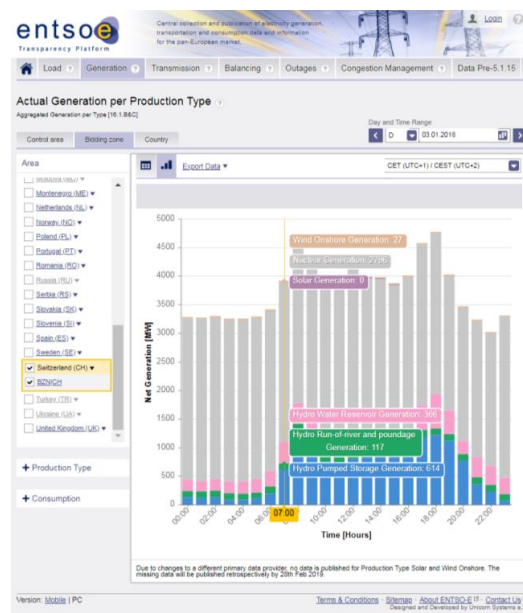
entsoe
Transparency Platform

Central collection and publication of electricity generation, transportation and consumption data and information for the pan-European market.

Login

Load ? Generation ? Transmission ? Balancing ? Outages ? Congestion Management ? Data Pre-5.1.15

Actual Generation per Production Type ?
Aggregated Generation per Type [16.1.B&C]

Day and Time Range
D 03.01.2018

Control area Bidding zone Country

Area

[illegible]
Montenegro (ME) ▾
Netherlands (NL) ▾
Norway (NO) ▾
Poland (PL) ▾
Portugal (PT) ▾
Romania (RO) ▾
Russia (RU) ▾
Serbia (RS) ▾
Slovakia (SK) ▾
Slovenia (SI) ▾
Spain (ES) ▾
Sweden (SE) ▾
Switzerland (CH) ▾
BZNCH
Turkey (TR) ▾
Ukraine (UA) ▾
United Kingdom (UK) ▾

+ Production Type

+ Consumption

Export Data ▾

CET (UTC+1) / CEST (UTC+2)

Net Generation [MW]

5000
4500
4000
3500
3000
2500
2000
1500
1000
500
0

Wind Onshore Generation: 27
Nuclear Generation: 3796
Solar Generation: 0
Hydro Water Reservoir Generation: 366
Hydro Run-of-river and poundage Generation: 117
Hydro Pumped Storage Generation: 614

00:00 02:00 04:00 06:00 07:00 10:00 12:00 14:00 16:00 18:00 20:00 22:00

Time [Hours]

Due to changes to a different primary data provider, no data is published for Production Type Solar and Wind Onshore. The missing data will be published retrospectively by 28th Feb 2019.

Version: Mobile | PC

Terms & Conditions · Sitemap · About ENTSO-E · Contact Us
Designed and Developed by Unicorn Systems a.s.